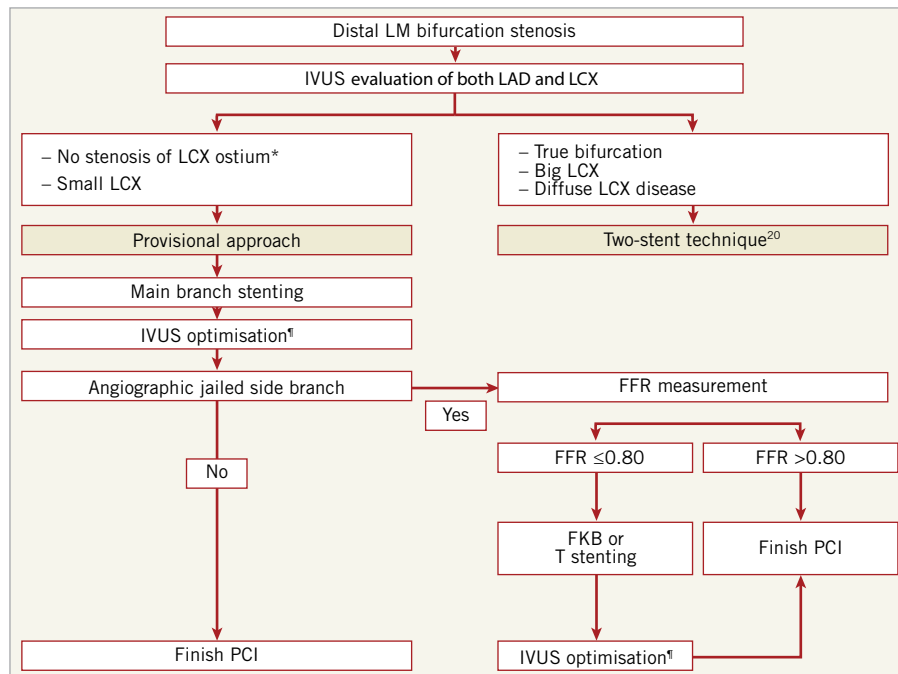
Distal LM bifurcation stenosis

IVUS evaluation of both LAD and LCX

– No stenosis of LCX ostium*
– Small LCX

– True bifurcation
– Big LCX
– Diffuse LCX disease

Provisional approach

Two-stent technique$^{20}$

Main branch stenting

IVUS optimisation¶

Angiographic jailed side branch

Yes

FFR measurement

No

FFR ≤0.80

FFR >0.80

FKB or T stenting

Finish PCI

Finish PCI

IVUS optimisation¶